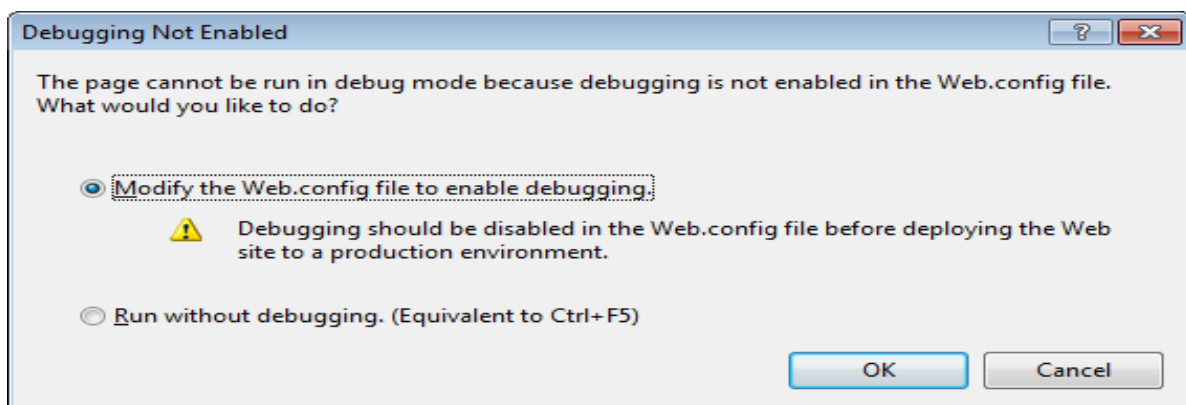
Debugging Not Enabled

?

The page cannot be run in debug mode because debugging is not enabled in the Web.config file. What would you like to do?

Modify the Web.config file to enable debugging.

Debugging should be disabled in the Web.config file before deploying the Web site to a production environment.

Run without debugging. (Equivalent to Ctrl+F5)

OK

Cancel